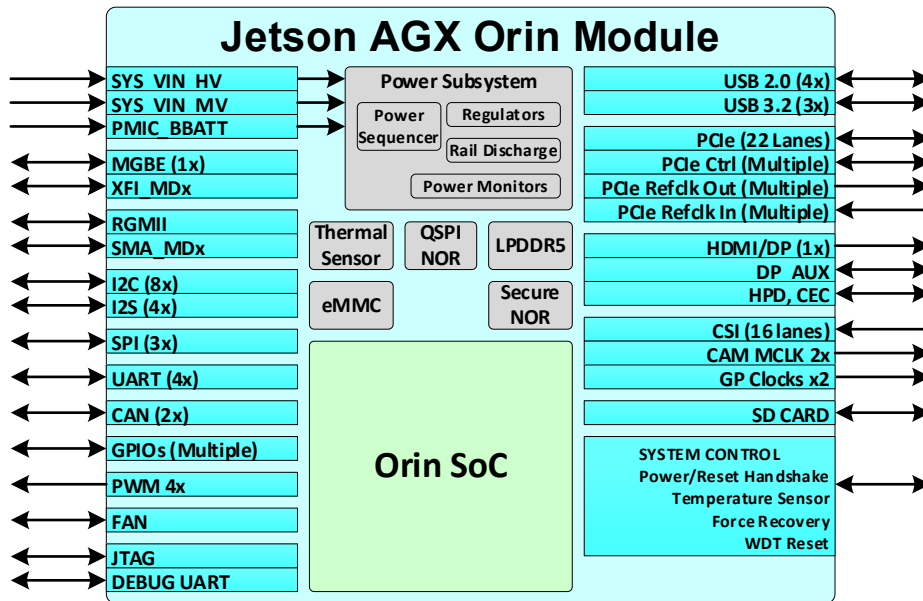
Jetson AGX Orin Module

SYS_VIN_HV
SYS_VIN_MV
PMIC_BBATT
MGBE (1x)
XFI_MDx
RGMII
SMA_MDx
I2C (8x)
I2S (4x)
SPI (3x)
UART (4x)
CAN (2x)
GPIOs (Multiple)
PWM 4x
FAN
JTAG
DEBUG UART

Power Subsystem
Power Sequencer
Regulators
Rail Discharge
Power Monitors

Thermal Sensor
QSPI NOR
LPDDR5
eMMC
Secure NOR

Orin SoC

USB 2.0 (4x)
USB 3.2 (3x)
PCIe (22 Lanes)
PCIe Ctrl (Multiple)
PCIe Refclk Out (Multiple)
PCIe Refclk In (Multiple)
HDMI/DP (1x)
DP_AUX
HPD, CEC
CSI (16 lanes)
CAM MCLK 2x
GP Clocks x2
SD CARD

SYSTEM CONTROL
Power/Reset Handshake
Temperature Sensor
Force Recovery
WDT Reset